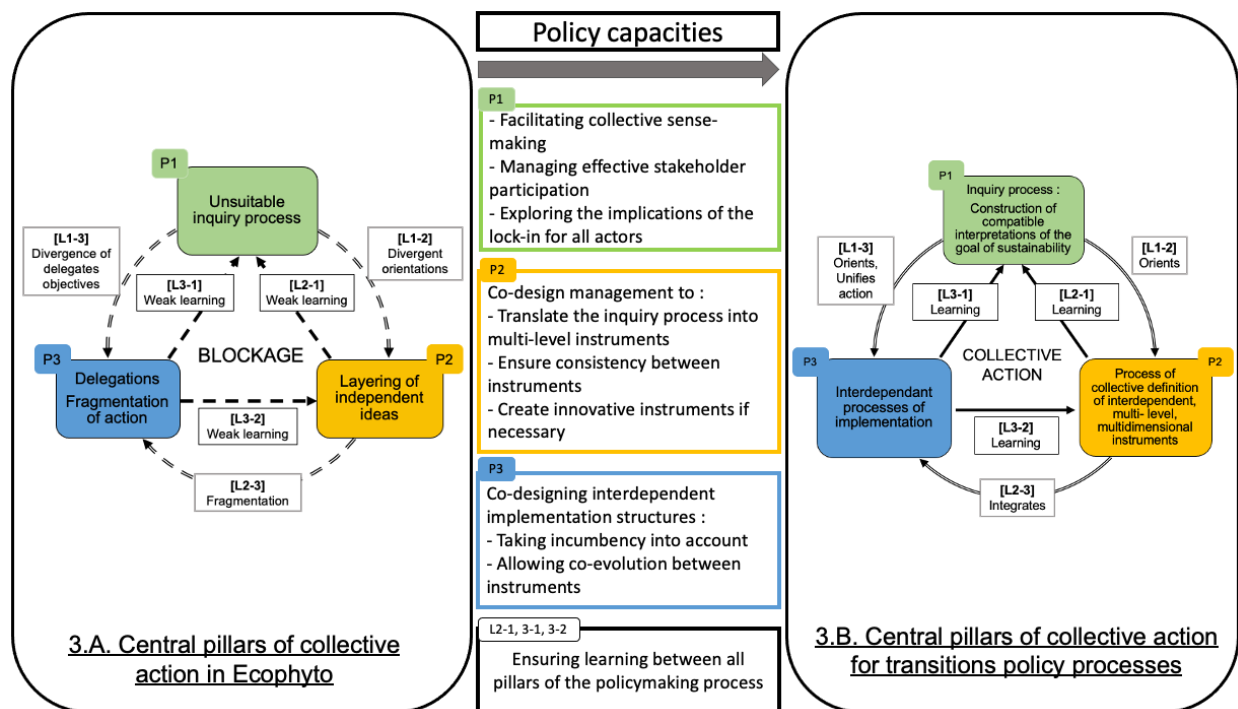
P1
Unsuitable inquiry process

[L1-3]
Divergence of delegates objectives

[L1-2]
Divergent orientations

[L3-1]
Weak learning

[L2-1]
Weak learning

BLOCKAGE

P3
Delegations
Fragmentation of action

P2
Layering of independent ideas

[L3-2]
Weak learning

[L2-3]
Fragmentation

3.A. Central pillars of collective action in Ecophyto

Policy capacities

P1
- Facilitating collective sense-making
- Managing effective stakeholder participation
- Exploring the implications of the lock-in for all actors

P2
Co-design management to :
- Translate the inquiry process into multi-level instruments
- Ensure consistency between instruments
- Create innovative instruments if necessary

P3
Co-designing interdependent implementation structures :
- Taking incumbency into account
- Allowing co-evolution between instruments

L2-1, 3-1, 3-2
Ensuring learning between all pillars of the policymaking process

P1
Inquiry process :
Construction of compatible interpretations of the goal of sustainability

[L1-3]
Orients, Unifies action

[L1-2]
Orients

[L3-1]
Learning

[L2-1]
Learning

COLLECTIVE ACTION

P3
Interdependant processes of implementation

P2
Process of collective definition of interdependent, multi- level, multidimensional instruments

[L3-2]
Learning

[L2-3]
Integrates

3.B. Central pillars of collective action for transitions policy processes